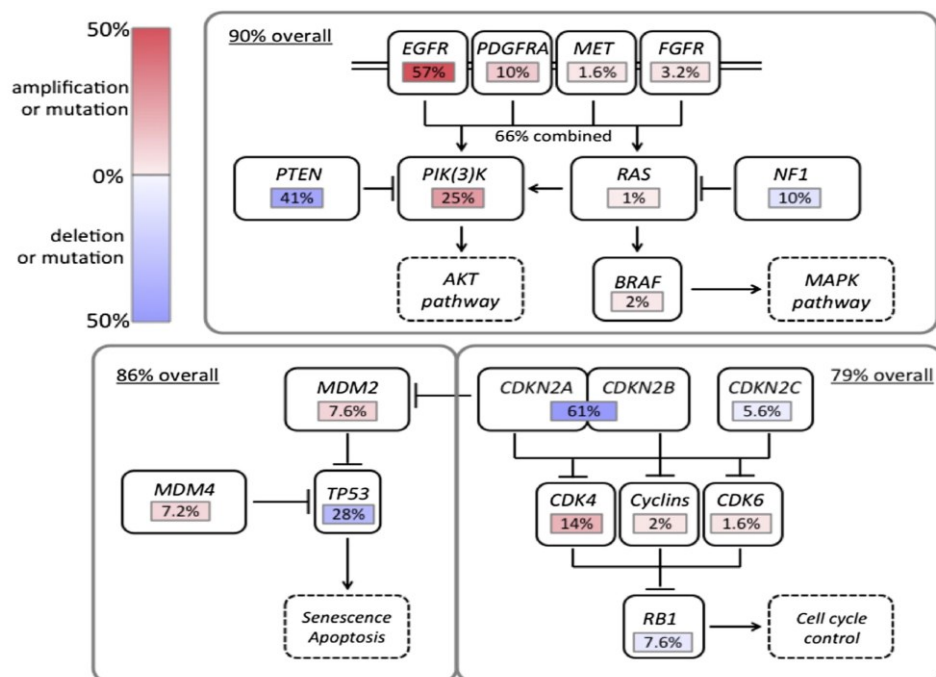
50%
amplification or mutation
0%
deletion or mutation
50%

90% overall
EGFR 57%
PDGFRA 10%
MET 1.6%
FGFR 3.2%
66% combined
PTEN 41%
PIK(3)K 25%
RAS 1%
NF1 10%
AKT pathway
BRAF 2%
MAPK pathway

86% overall
MDM2 7.6%
MDM4 7.2%
TP53 28%
Senescence Apoptosis

79% overall
CDKN2A CDKN2B 61%
CDKN2C 5.6%
CDK4 14%
Cyclins 2%
CDK6 1.6%
RB1 7.6%
Cell cycle control